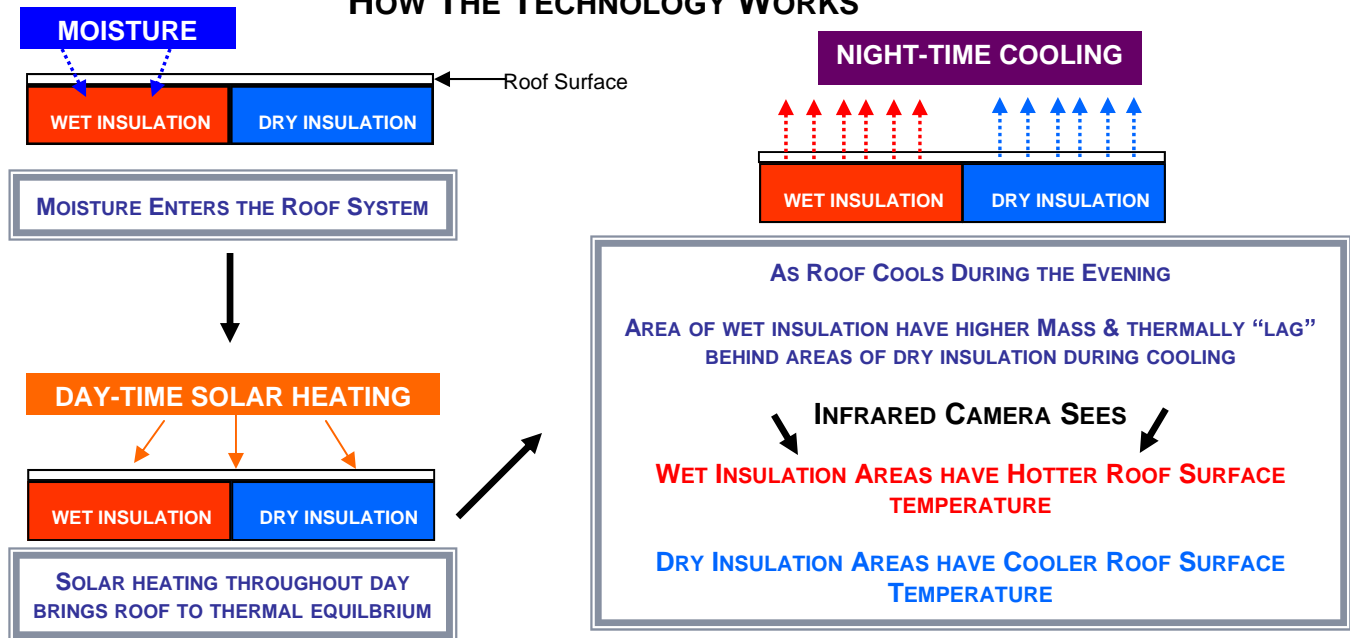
HOW THE TECHNOLOGY WORKS

MOISTURE

Roof Surface

WET INSULATION

DRY INSULATION

MOISTURE ENTERS THE ROOF SYSTEM

DAY-TIME SOLAR HEATING

WET INSULATION

DRY INSULATION

SOLAR HEATING THROUGHOUT DAY BRINGS ROOF TO THERMAL EQUILBRIUM

NIGHT-TIME COOLING

WET INSULATION

DRY INSULATION

AS ROOF COOLS DURING THE EVENING

AREA OF WET INSULATION HAVE HIGHER MASS & THERMALLY "LAG" BEHIND AREAS OF DRY INSULATION DURING COOLING

INFRARED CAMERA SEES

WET INSULATION AREAS HAVE HOTTER ROOF SURFACE TEMPERATURE

DRY INSULATION AREAS HAVE COOLER ROOF SURFACE TEMPERATURE